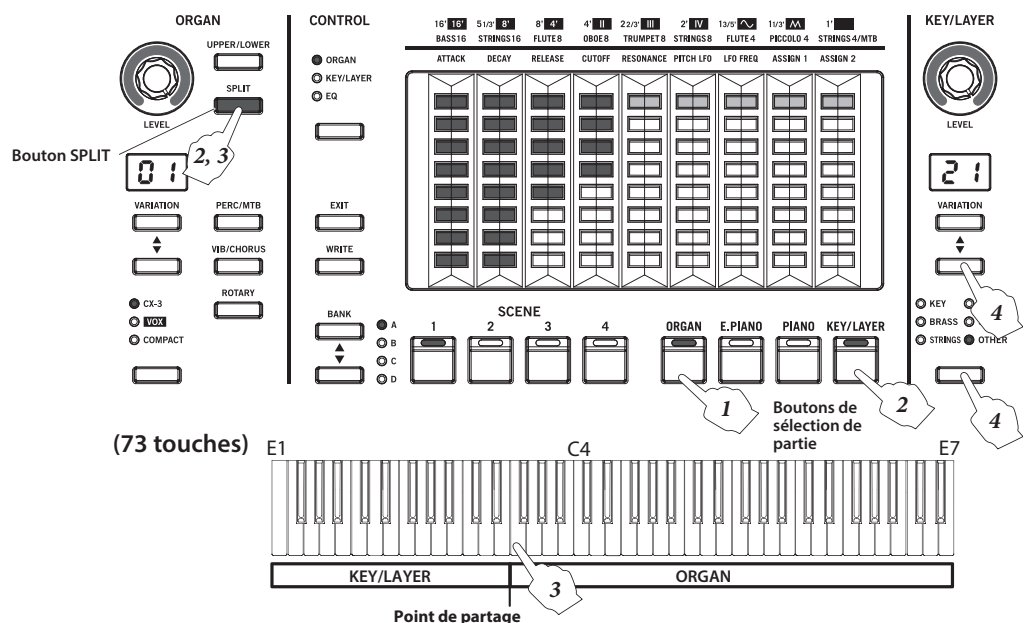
ORGAN

UPPER/LOWER

LEVEL

SPLIT

Bouton SPLIT

2, 3

01

VARIATION

PERC/MTB

▲
▼

VIB/CHORUS

ROTARY

CX-3
VOX
COMPACT

CONTROL

ORGAN
KEY/LAYER
EQ

EXIT

WRITE

BANK

▲
▼

A
B
C
D

| 16' 16' BASS16 | 5 1/3' 8' STRINGS16 | 8' 4' FLUTE8 | 4' II OBOE8 | 2 2/3' III TRUMPET8 | 2' IV STRINGS8 | 1 3/5' FLUTE4 | 1 1/3' PICCOLO 4 | 1' STRINGS 4/MTB |
|---|---|---|---|---|---|---|---|---|
| ATTACK | DECAY | RELEASE | CUTOFF | RESONANCE | PITCH LFO | LFO FREQ | ASSIGN 1 | ASSIGN 2 |

SCENE
1 2 3 4

ORGAN E.PIANO PIANO KEY/LAYER

1

Boutons de sélection de partie

2

KEY/LAYER

LEVEL

21

VARIATION

▲
▼

KEY
BRASS
STRINGS OTHER

4

4

(73 touches) E1 C4 E7

KEY/LAYER ORGAN

3

Point de partage